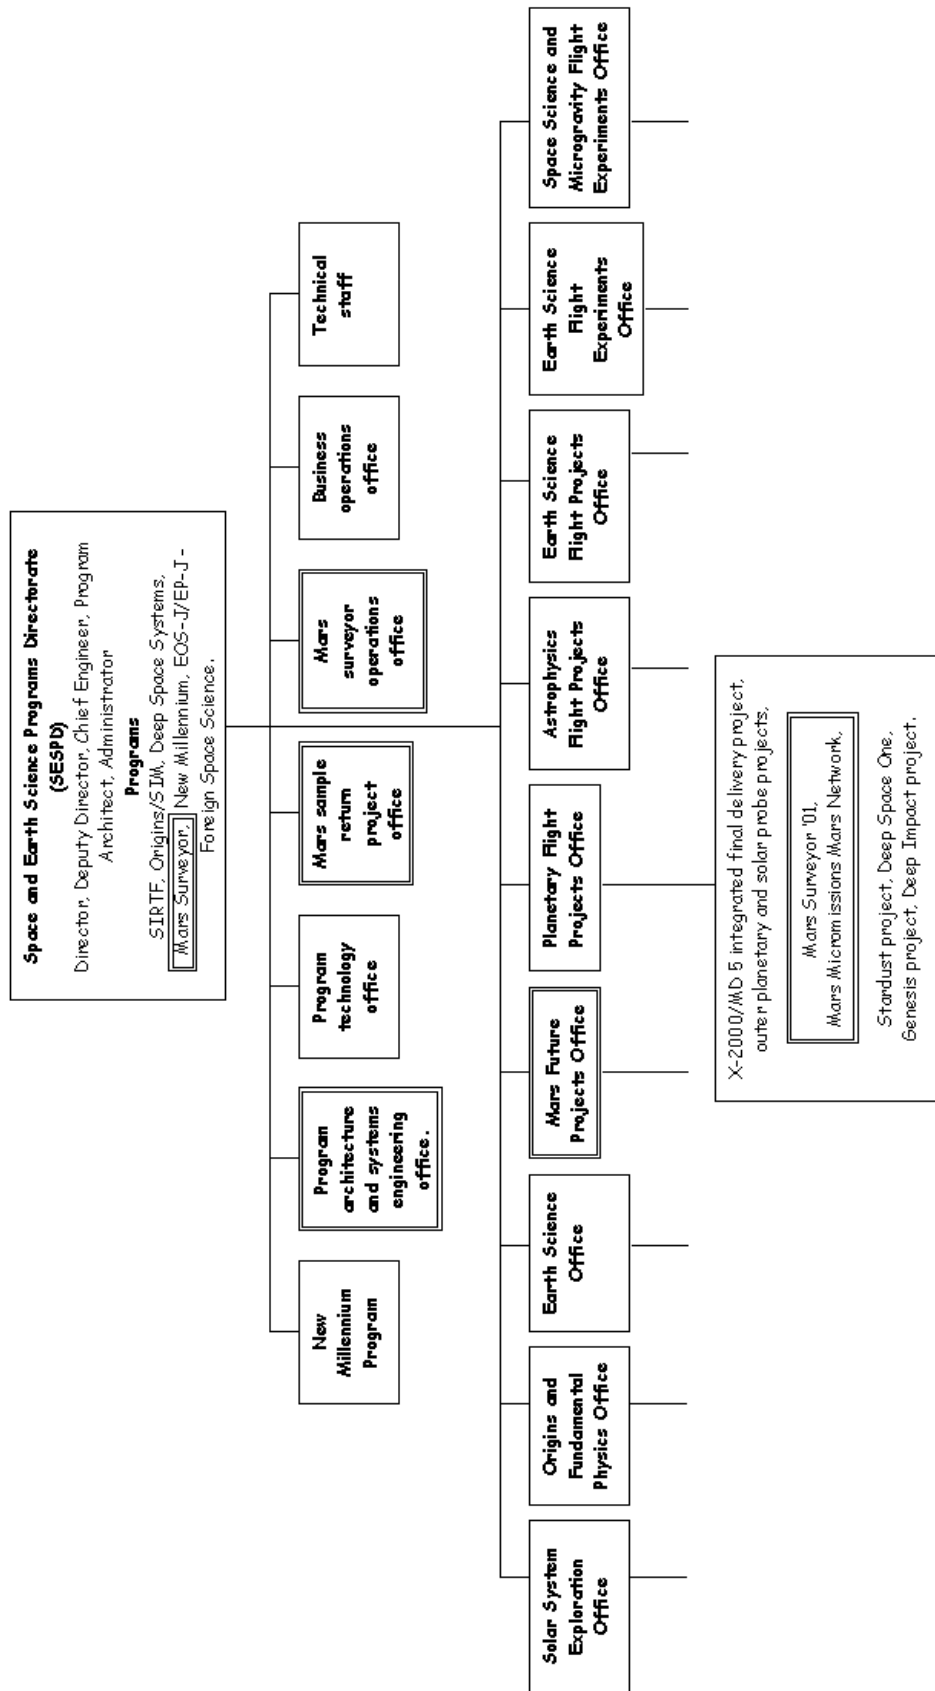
Space and Earth Science Programs Directorate (SESPD)
Director, Deputy Direct, Chief Engineer, Program Architect, Administrator
Programs
SIRTF, Origins/SIM, Deep Space Systems, Mars Surveyor, New Millennium, EOS-J/EP-J-Foreign Space Science.

Technical staff

Business operations office

Mars surveyor operations office

Mars sample return project office

Program technology office

Program architecture and systems engineering office.

New Millennium Program

Space Science and Microgravity Flight Experiments Office

Earth Science Flight Experiments Office

Earth Science Flight Projects Office

Astrophysics Flight Projects Office

Planetary Flight Projects Office

Mars Future Projects Office

Earth Science Office

Origins and Fundamental Physics Office

Solar System Exploration Office

X-2000/MD 5 integrated final delivery project, outer planetary and solar probe projects,

Mars Surveyor '01, Mars Micromissions Mars Network,

Stardust project, Deep Space One, Genesis project, Deep Impact project.